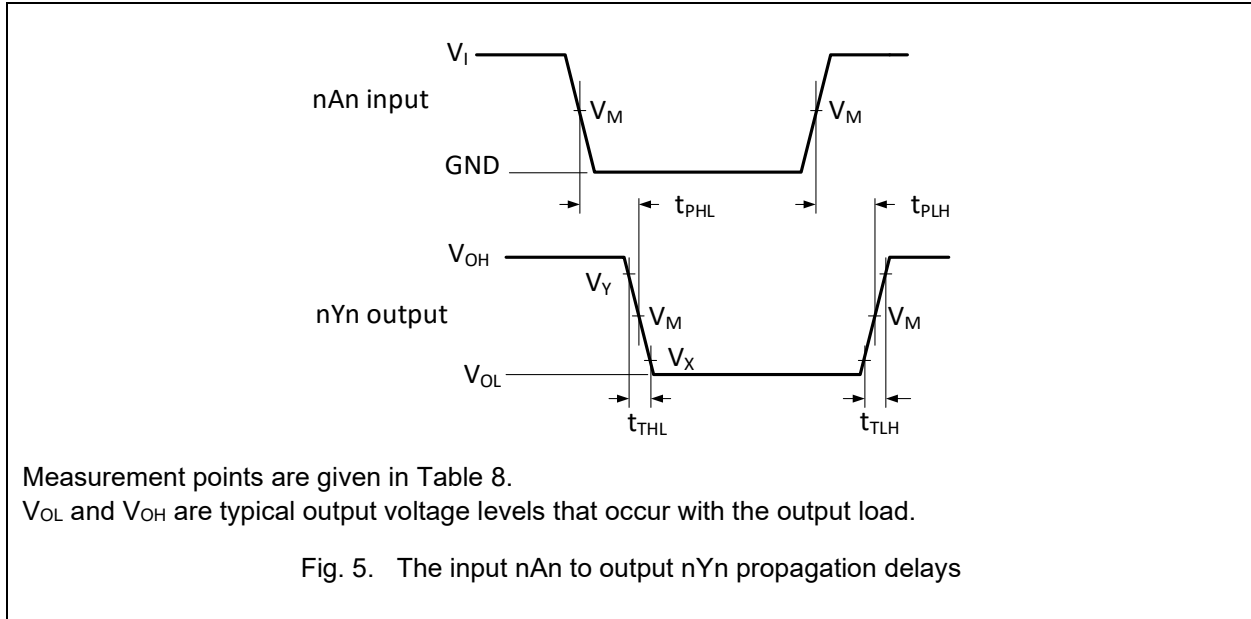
$V_I$

nAn input

$V_M$

$V_M$

GND

$t_{PHL}$

$t_{PLH}$

$V_{OH}$

$V_Y$

nYn output

$V_M$

$V_M$

$V_X$

$V_{OL}$

$t_{THL}$

$t_{TLH}$

Measurement points are given in Table 8.
$V_{OL}$ and $V_{OH}$ are typical output voltage levels that occur with the output load.

Fig. 5. The input nAn to output nYn propagation delays